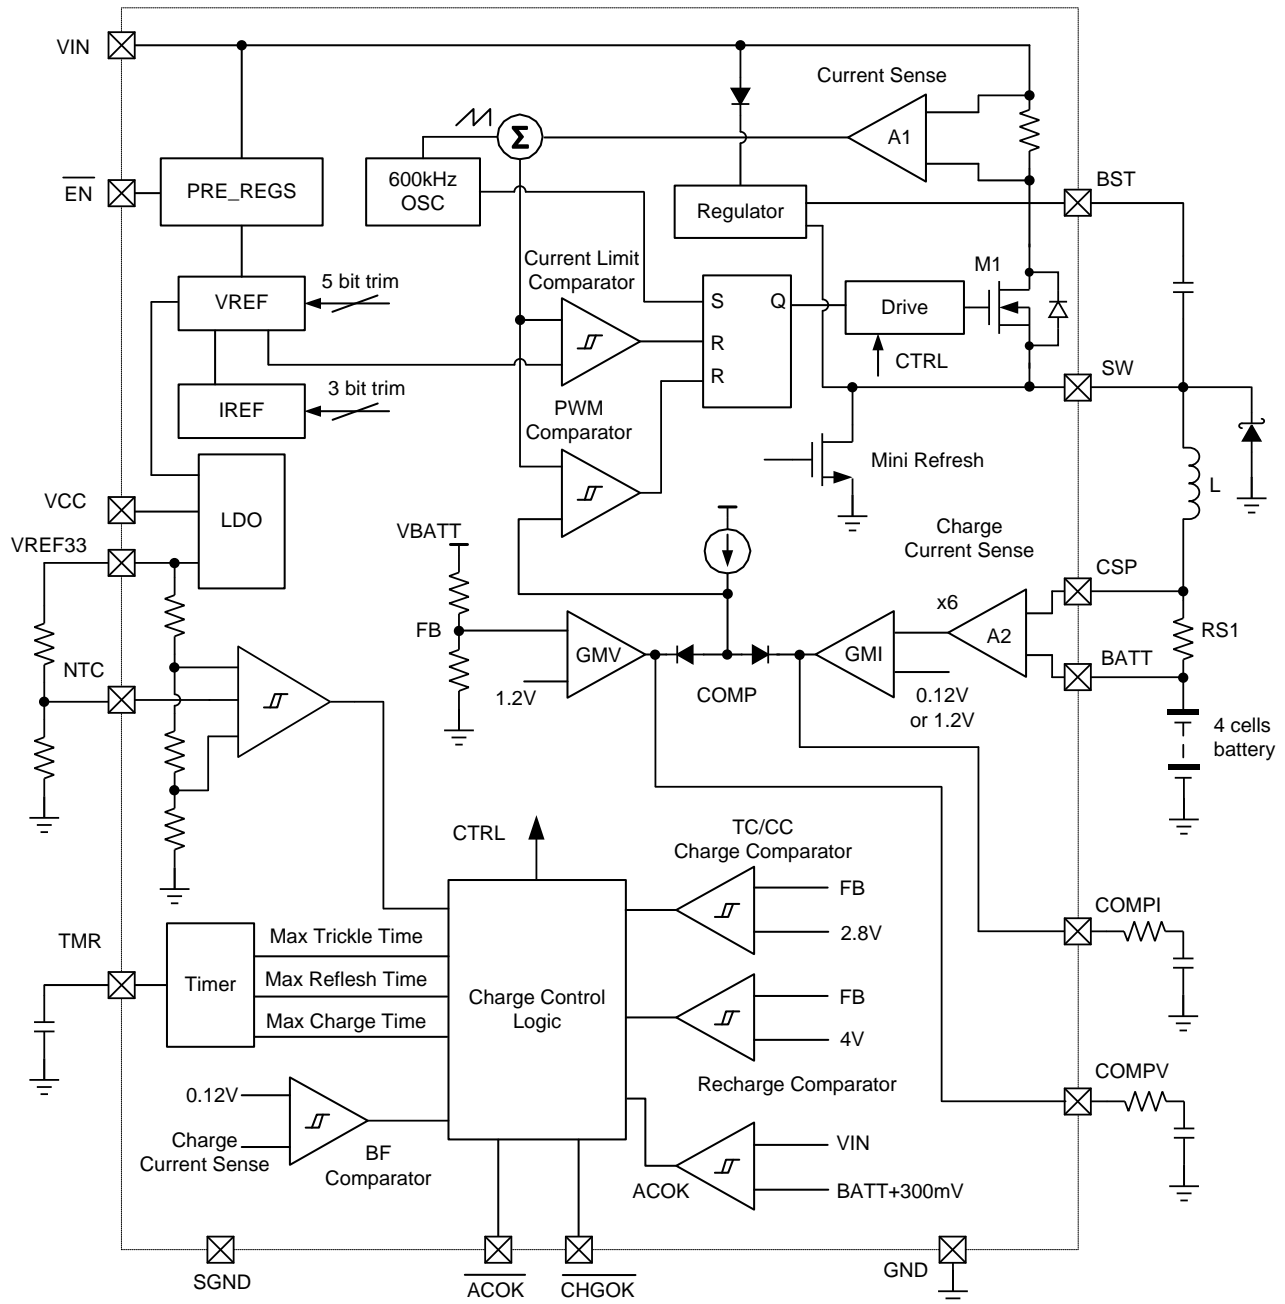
VIN

Current Sense

A1

$\Sigma$

600kHz OSC

$\overline{EN}$

PRE_REGS

Regulator

BST

Current Limit Comparator

5 bit trim

VREF

S

Q

Drive

M1

R

R

CTRL

SW

IREF

3 bit trim

PWM Comparator

Mini Refresh

VCC

LDO

L

Charge Current Sense

VREF33

VBATT

CSP

x6

A2

RS1

FB

GMV

GMI

BATT

NTC

1.2V

COMP

0.12V or 1.2V

4 cells battery

CTRL

TC/CC Charge Comparator

FB

2.8V

COMPI

TMR

Timer

Max Trickle Time

Max Reflesh Time

Max Charge Time

Charge Control Logic

FB

4V

Recharge Comparator

COMPV

0.12V

Charge Current Sense

BF Comparator

VIN

ACOK

BATT+300mV

SGND

$\overline{ACOK}$

$\overline{CHGOK}$

GND